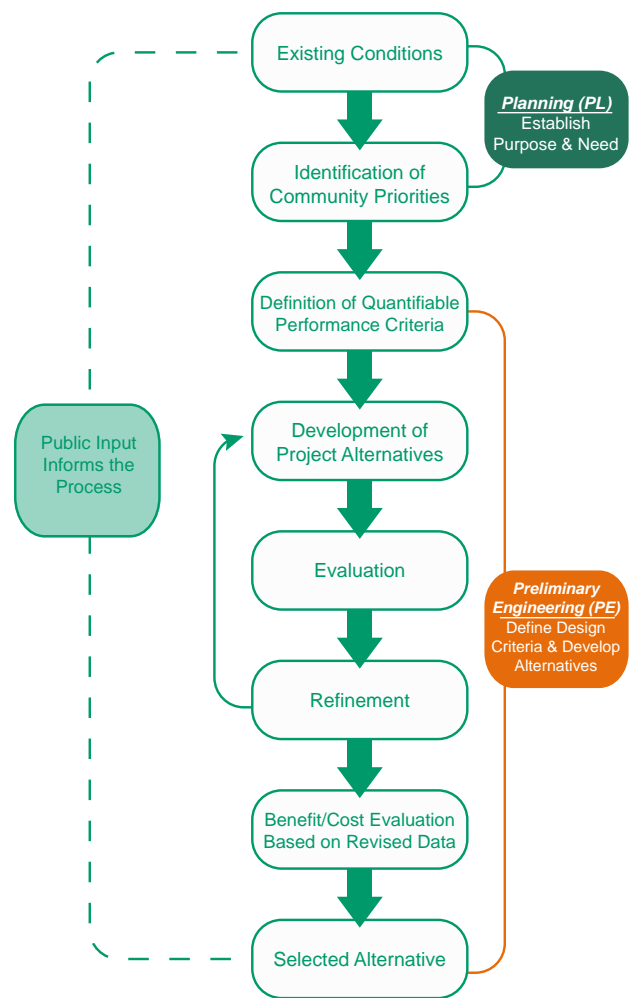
Existing Conditions

Planning (PL)
Establish Purpose & Need

Identification of Community Priorities

Definition of Quantifiable Performance Criteria

Public Input Informs the Process

Development of Project Alternatives

Evaluation

Preliminary Engineering (PE)
Define Design Criteria & Develop Alternatives

Refinement

Benefit/Cost Evaluation Based on Revised Data

Selected Alternative